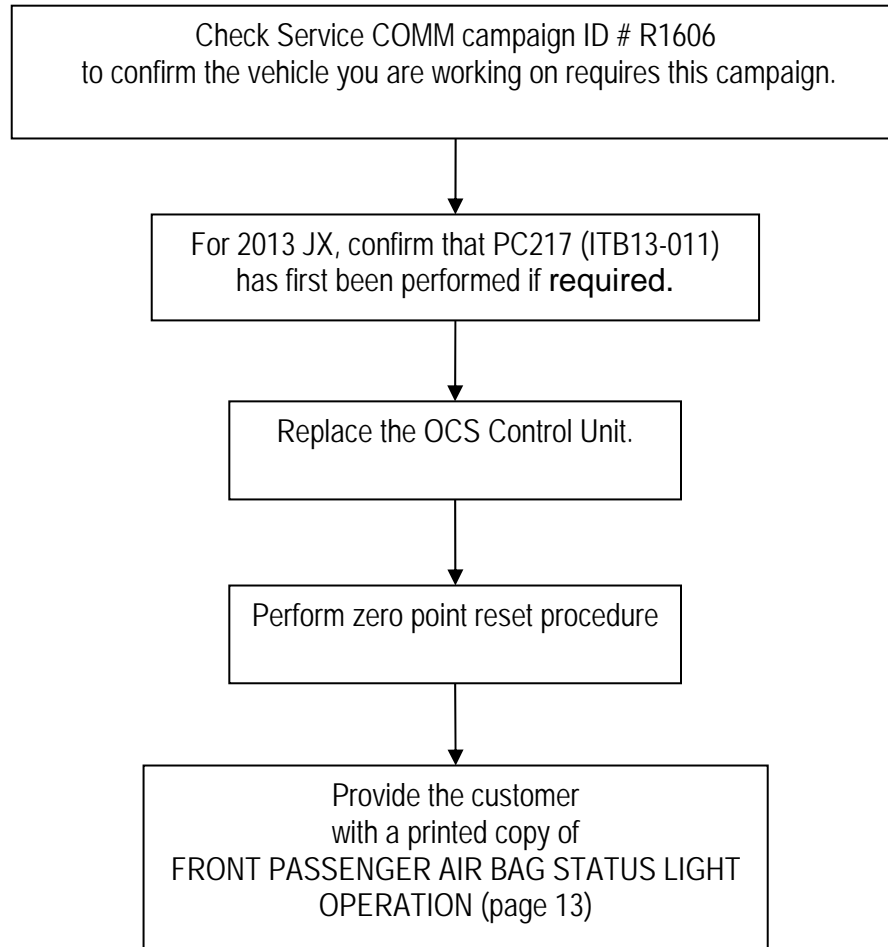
Check Service COMM campaign ID # R1606
to confirm the vehicle you are working on requires this campaign.

For 2013 JX, confirm that PC217 (ITB13-011)
has first been performed if **required.**

Replace the OCS Control Unit.

Perform zero point reset procedure

Provide the customer
with a printed copy of
FRONT PASSENGER AIR BAG STATUS LIGHT
OPERATION (page 13)